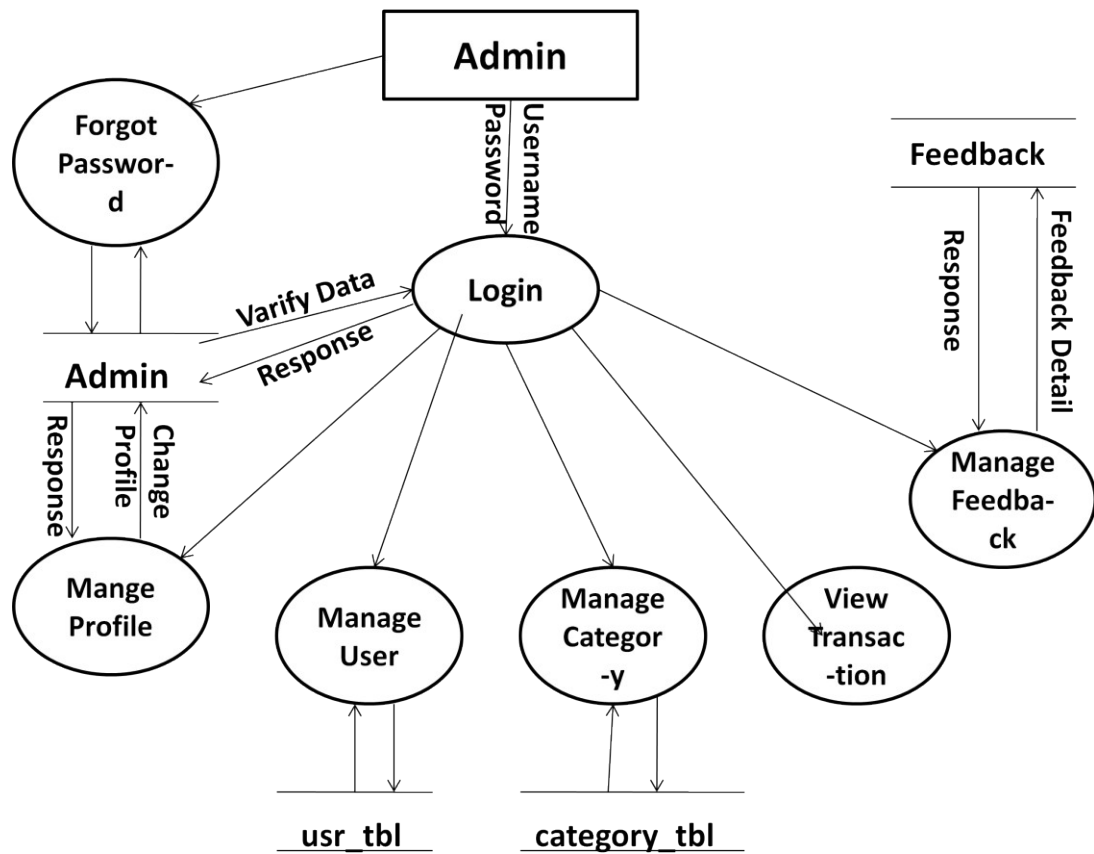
Admin

Forgot Passwor-d

Password

Username

Feedback

Response

Feedback Detail

Varify Data

Login

Response

Admin

Response

Profile

Change

Manage Feedba-ck

Mange Profile

Manage User

Manage Categor -y

View Transac -tion

usr_tbl

category_tbl